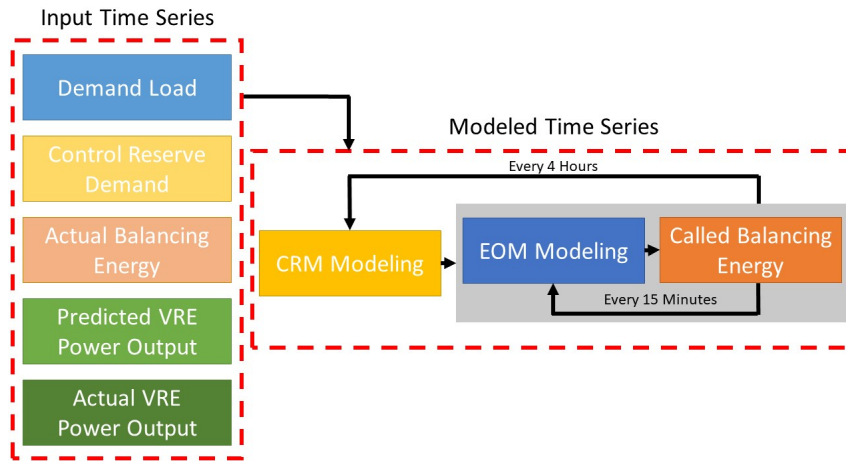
Input Time Series

Demand Load

Control Reserve Demand

Actual Balancing Energy

Predicted VRE Power Output

Actual VRE Power Output

Modeled Time Series

Every 4 Hours

CRM Modeling

EOM Modeling

Called Balancing Energy

Every 15 Minutes